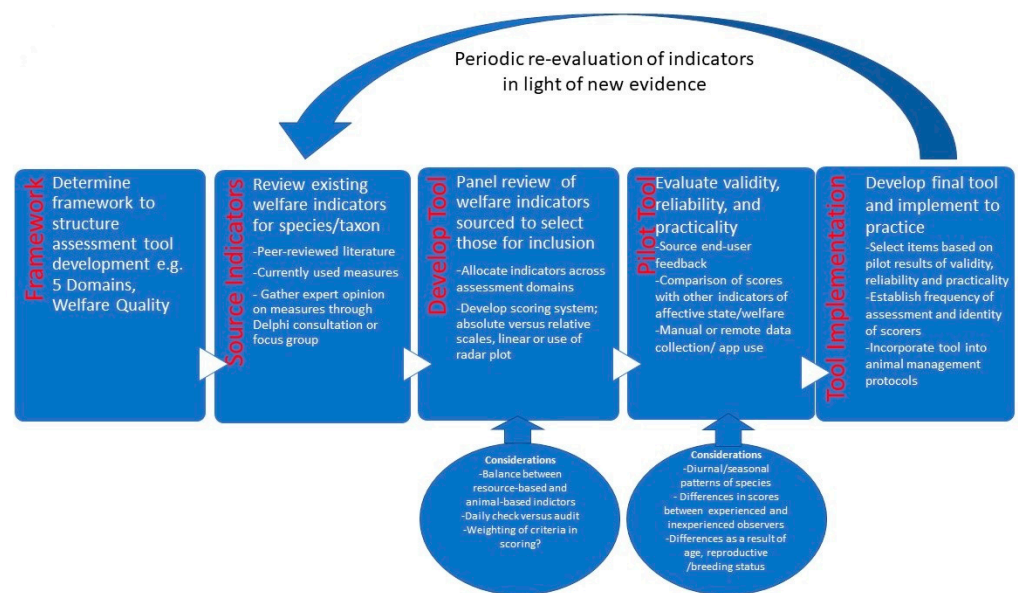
Periodic re-evaluation of indicators in light of new evidence

Framework
Determine framework to structure assessment tool development e.g. 5 Domains, Welfare Quality

Source Indicators
Review existing welfare indicators for species/taxon
-Peer-reviewed literature
-Currently used measures
- Gather expert opinion on measures through Delphi consultation or focus group

Develop Tool
Panel review of welfare indicators sourced to select those for inclusion
-Allocate indicators across assessment domains
-Develop scoring system; absolute versus relative scales, linear or use of radar plot

Pilot Tool
Evaluate validity, reliability, and practicality
-Source end-user feedback
-Comparison of scores with other indicators of affective state/welfare
-Manual or remote data collection/ app use

Tool Implementation
Develop final tool and implement to practice
-Select items based on pilot results of validity, reliability and practicality
-Establish frequency of assessment and identity of scorers
-Incorporate tool into animal management protocols

Considerations
-Balance between resource-based and animal-based indictors
-Daily check versus audit
-Weighting of criteria in scoring?

Considerations
-Diurnal/seasonal patterns of species
- Differences in scores between experienced and inexperienced observers
-Differences as a result of age, reproductive /breeding status